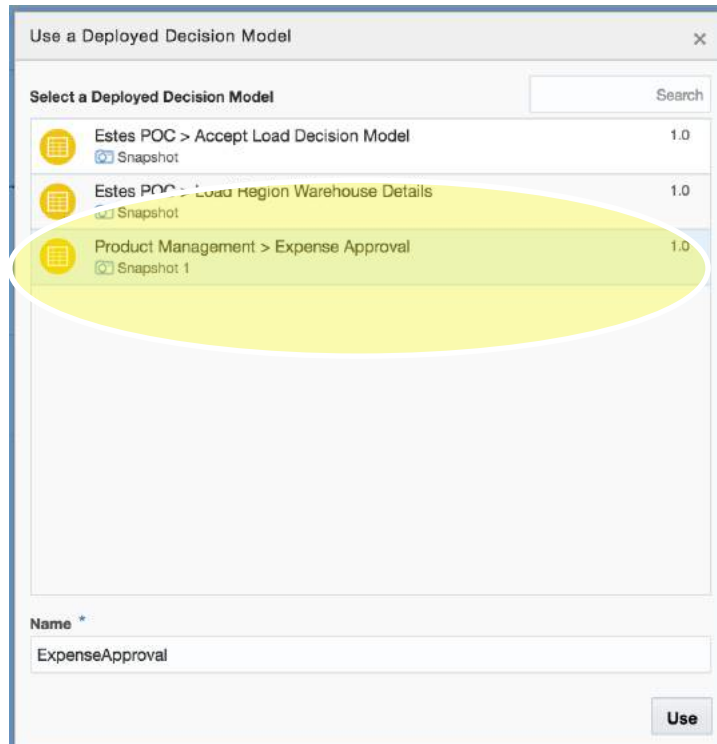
Use a Deployed Decision Model

×

Select a Deployed Decision Model

Search

Estes POC > Accept Load Decision Model
Snapshot
1.0

Estes POC > Load Region Warehouse Details
Snapshot
1.0

Product Management > Expense Approval
Snapshot 1
1.0

Name *

ExpenseApproval

Use